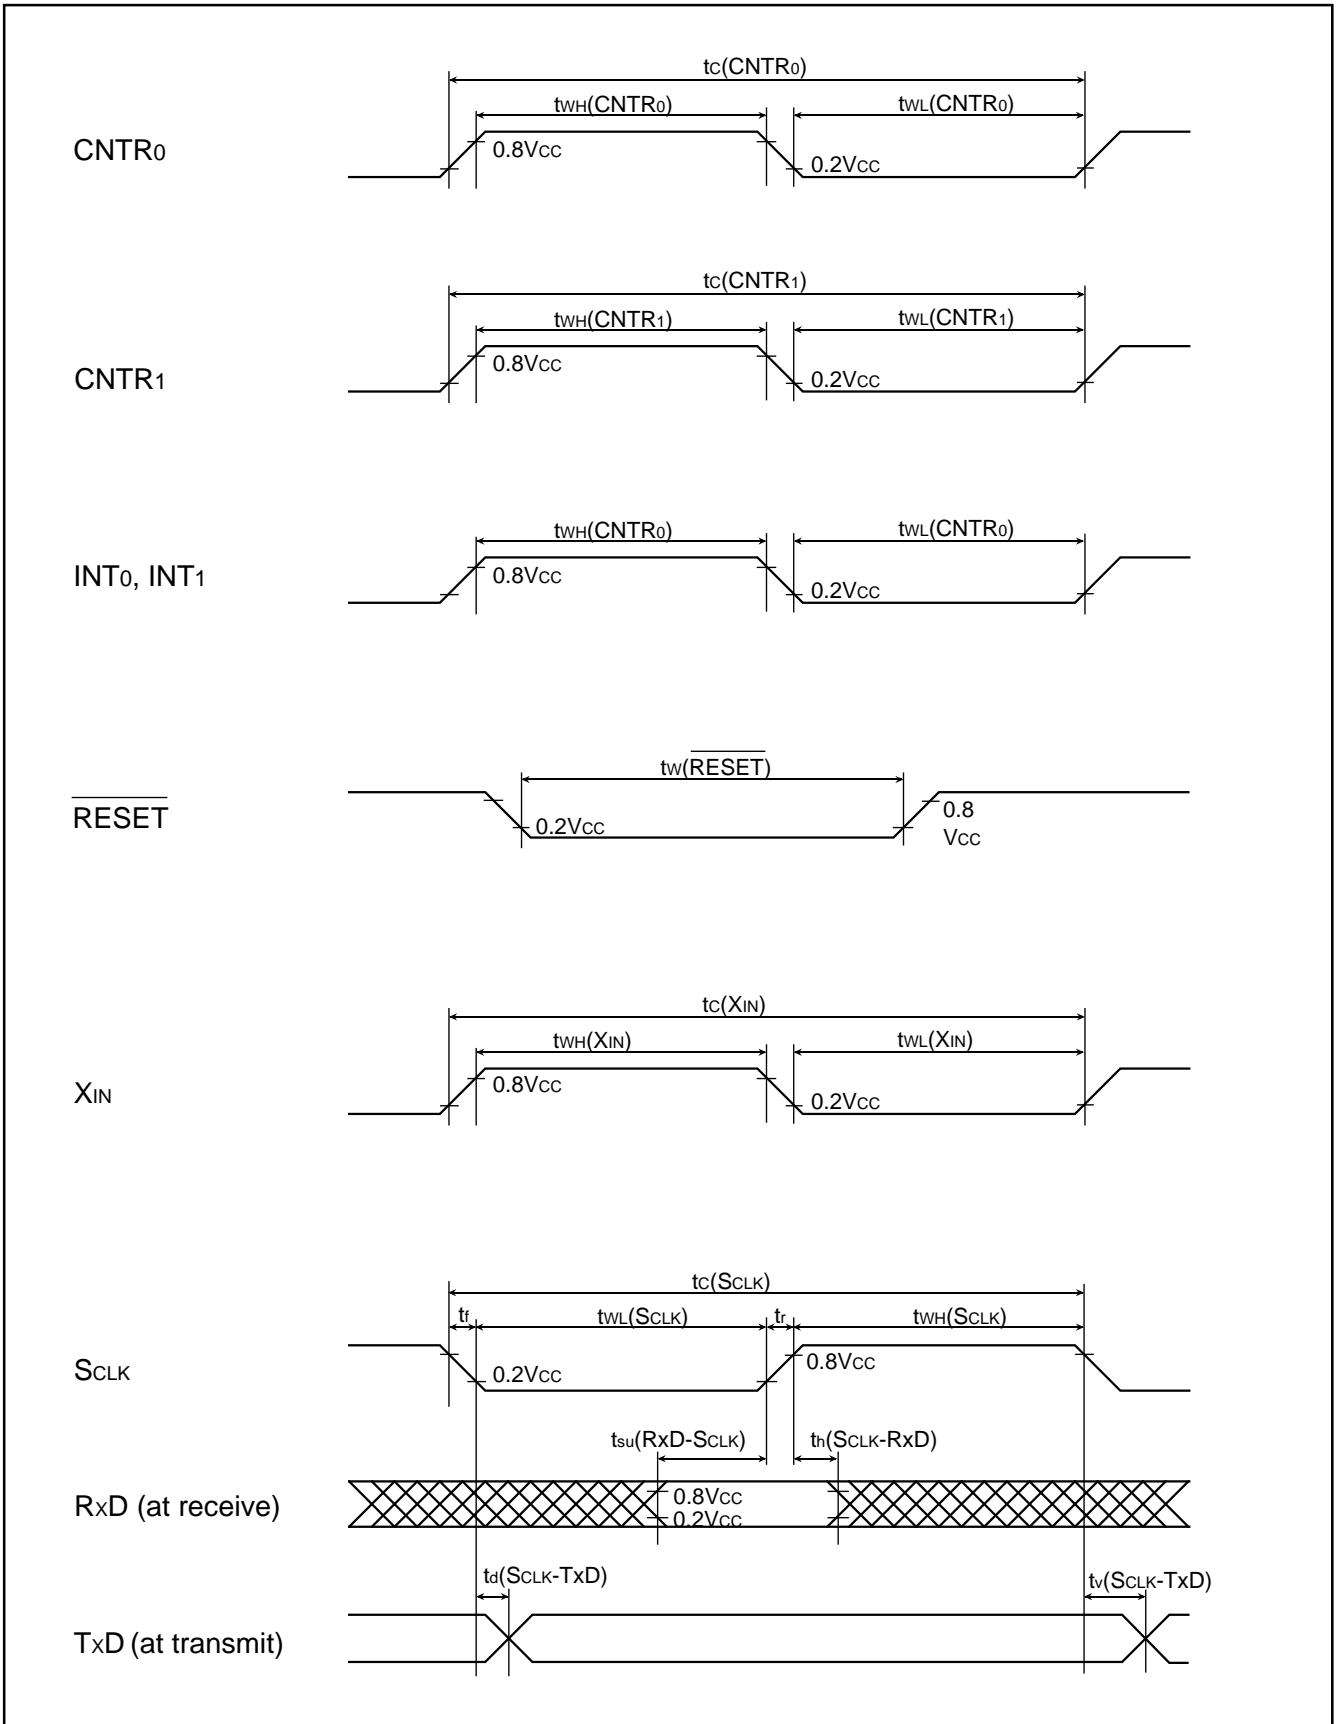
$t_C(CNTR_0)$
$t_{WH}(CNTR_0)$
$t_{WL}(CNTR_0)$
CNTR0
0.8VCC
0.2VCC

$t_C(CNTR_1)$
$t_{WH}(CNTR_1)$
$t_{WL}(CNTR_1)$
CNTR1
0.8VCC
0.2VCC

$t_{WH}(CNTR_0)$
$t_{WL}(CNTR_0)$
INT0, INT1
0.8VCC
0.2VCC

$t_W(\overline{RESET})$
$\overline{RESET}$
0.2VCC
0.8 VCC

$t_C(X_{IN})$
$t_{WH}(X_{IN})$
$t_{WL}(X_{IN})$
XIN
0.8VCC
0.2VCC

$t_C(S_{CLK})$
$t_f$
$t_{WL}(S_{CLK})$
$t_r$
$t_{WH}(S_{CLK})$
SCLK
0.2VCC
0.8VCC
$t_{su}(RxD-S_{CLK})$
$t_h(S_{CLK}-RxD)$
RxD (at receive)
0.8VCC
0.2VCC
$t_d(S_{CLK}-TxD)$
$t_v(S_{CLK}-TxD)$
TxD (at transmit)